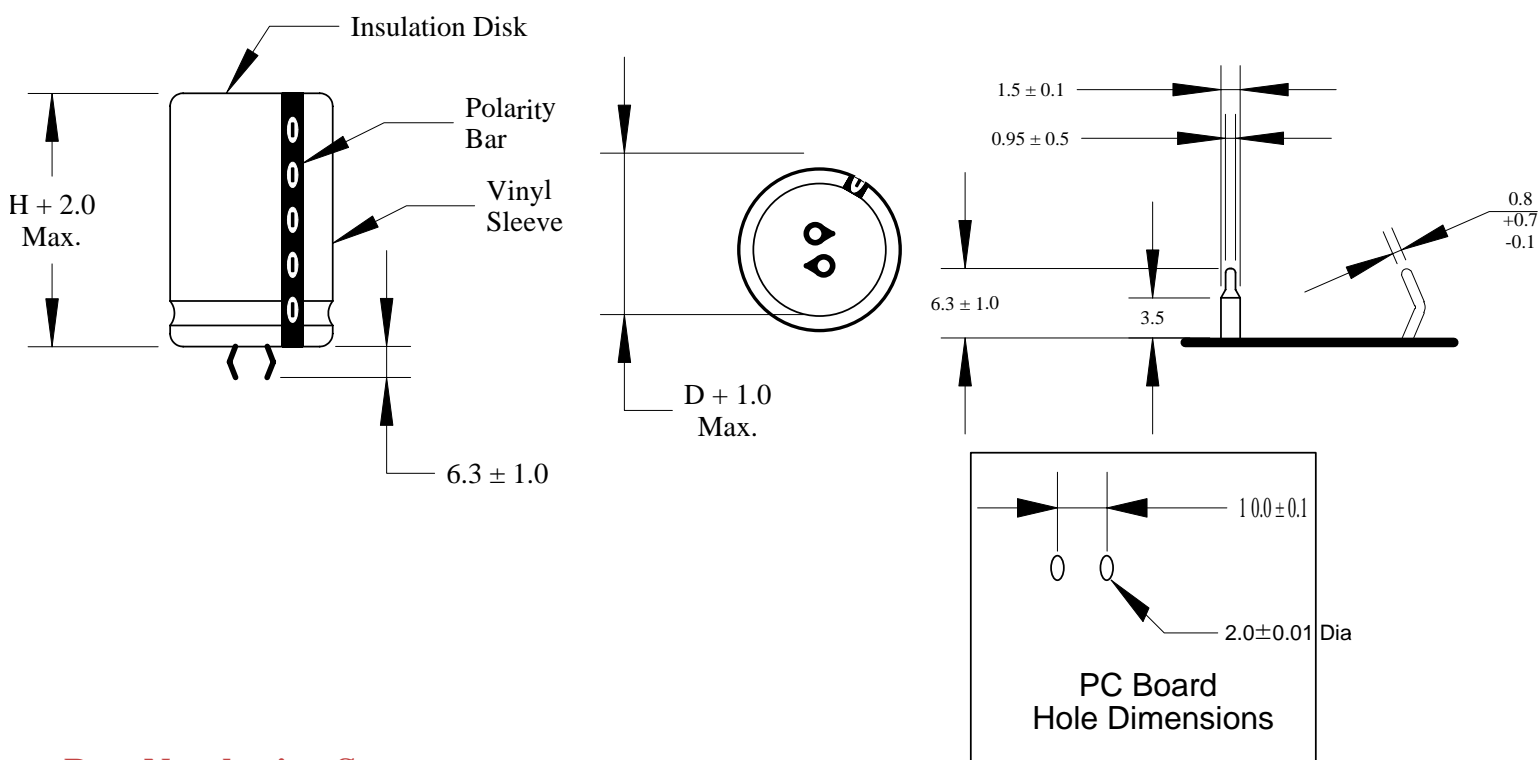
Insulation Disk

Polarity Bar

Vinyl Sleeve

H + 2.0 Max.

$6.3 \pm 1.0$

D + 1.0 Max.

$1.5 \pm 0.1$

$0.95 \pm 0.5$

0.8 +0.7 -0.1

$6.3 \pm 1.0$

3.5

$10.0 \pm 0.1$

$2.0 \pm 0.01$ Dia

PC Board Hole Dimensions

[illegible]